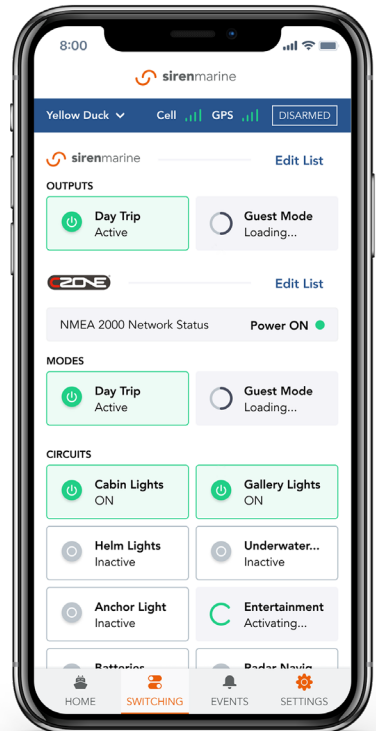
8:00

sirenmarine

Yellow Duck Cell GPS DISARMED

sirenmarine Edit List

OUTPUTS

Day Trip
Active

Guest Mode
Loading...

CZONE Edit List

NMEA 2000 Network Status Power ON

MODES

Day Trip
Active

Guest Mode
Loading...

CIRCUITS

Cabin Lights
ON

Gallery Lights
ON

Helm Lights
Inactive

Underwater...
Inactive

Anchor Light
Inactive

Entertainment
Activating...

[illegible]

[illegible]

HOME SWITCHING EVENTS SETTINGS